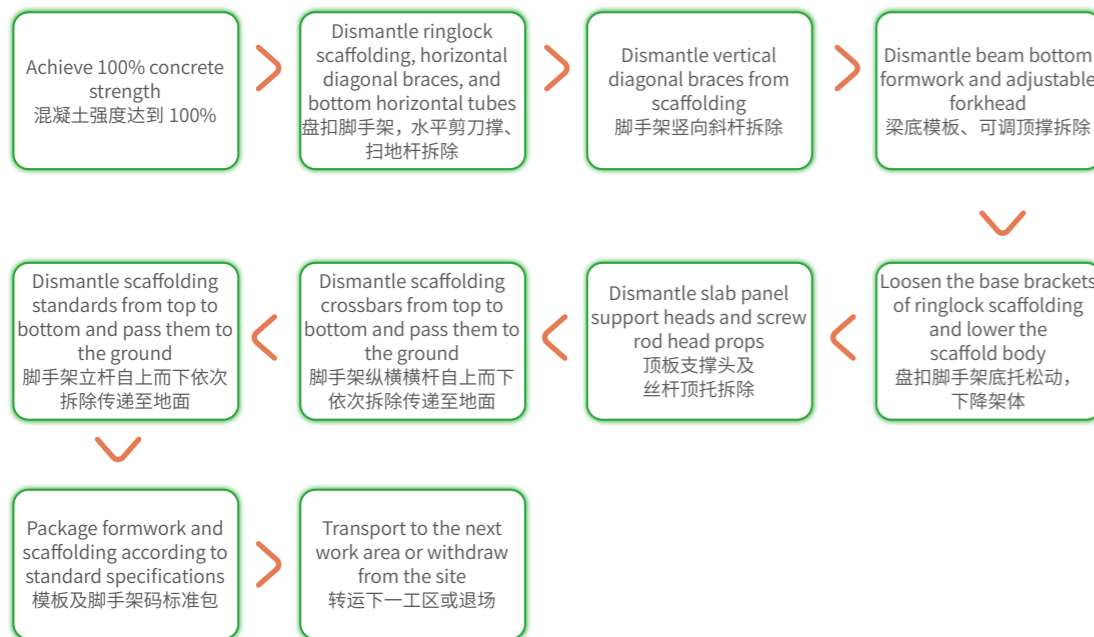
Achieve 100% concrete strength
混凝土强度达到 100%

Dismantle ringlock scaffolding, horizontal diagonal braces, and bottom horizontal tubes
盘扣脚手架，水平剪刀撑、扫地杆拆除

Dismantle vertical diagonal braces from scaffolding
脚手架竖向斜杆拆除

Dismantle beam bottom formwork and adjustable forkhead
梁底模板、可调顶撑拆除

Loosen the base brackets of ringlock scaffolding and lower the scaffold body
盘扣脚手架底托松动，下降架体

Dismantle slab panel support heads and screw rod head props
顶板支撑头及丝杆顶托拆除

Dismantle scaffolding crossbars from top to bottom and pass them to the ground
脚手架纵横横杆自上而下依次拆除传递至地面

Dismantle scaffolding standards from top to bottom and pass them to the ground
脚手架立杆自上而下依次拆除传递至地面

Package formwork and scaffolding according to standard specifications
模板及脚手架码标准包

Transport to the next work area or withdraw from the site
转运下一工区或退场